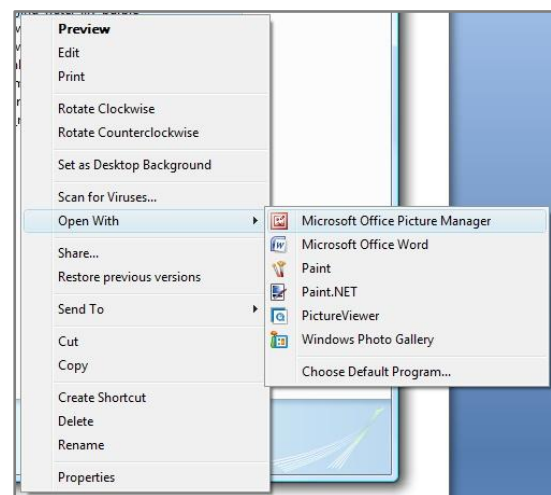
Preview
Edit
Print

Rotate Clockwise
Rotate Counterclockwise

Set as Desktop Background

Scan for Viruses...
Open With

Share...
Restore previous versions

Send To

Cut
Copy

Create Shortcut
Delete
Rename

Properties

Microsoft Office Picture Manager
Microsoft Office Word
Paint
Paint.NET
PictureViewer
Windows Photo Gallery

Choose Default Program...